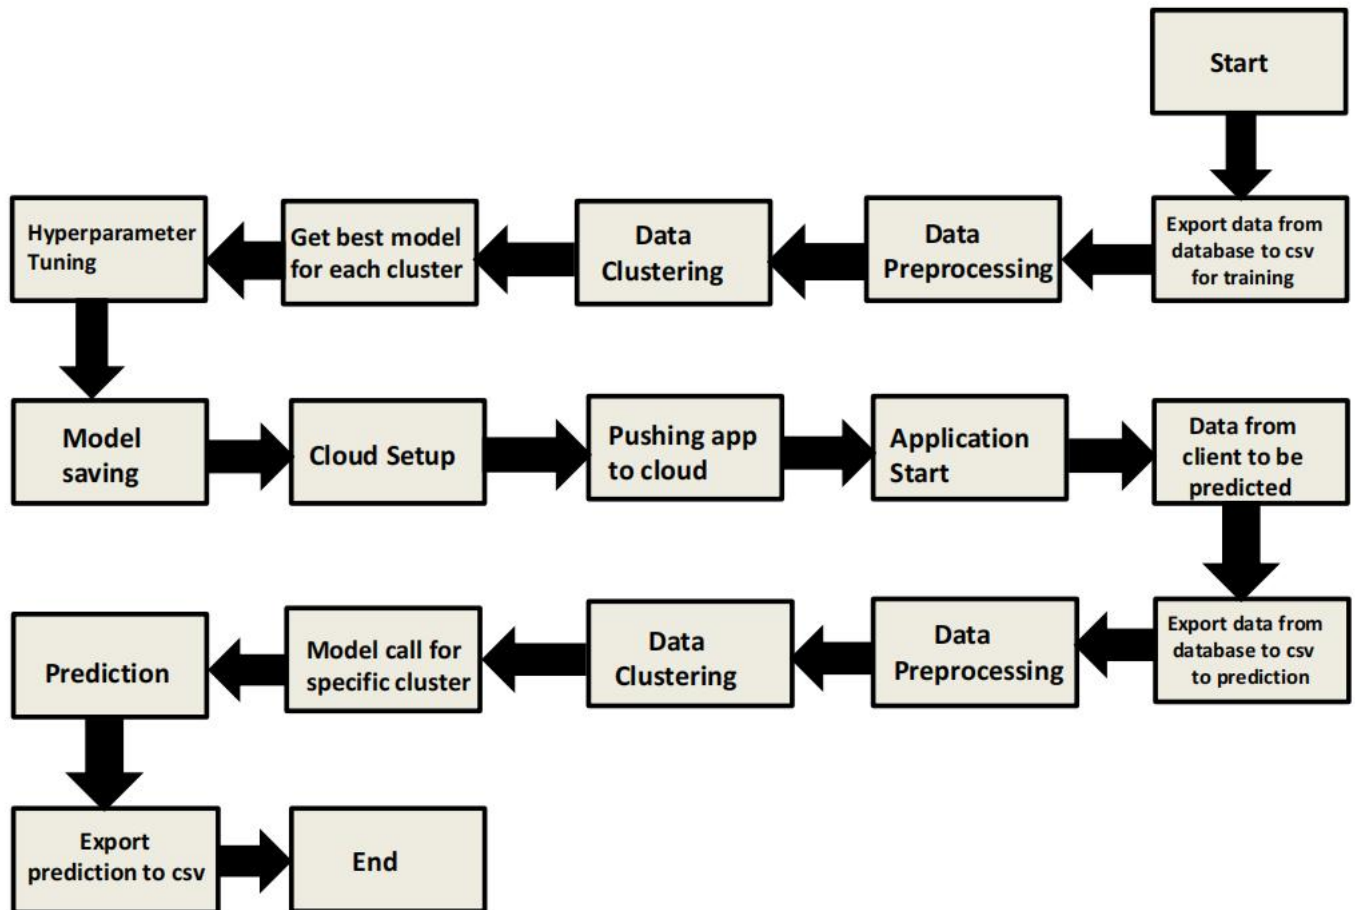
Start

Export data from database to csv for training

Data Preprocessing

Data Clustering

Get best model for each cluster

Hyperparameter Tuning

Model saving

Cloud Setup

Pushing app to cloud

Application Start

Data from client to be predicted

Export data from database to csv to prediction

Data Preprocessing

Data Clustering

Model call for specific cluster

Prediction

Export prediction to csv

End